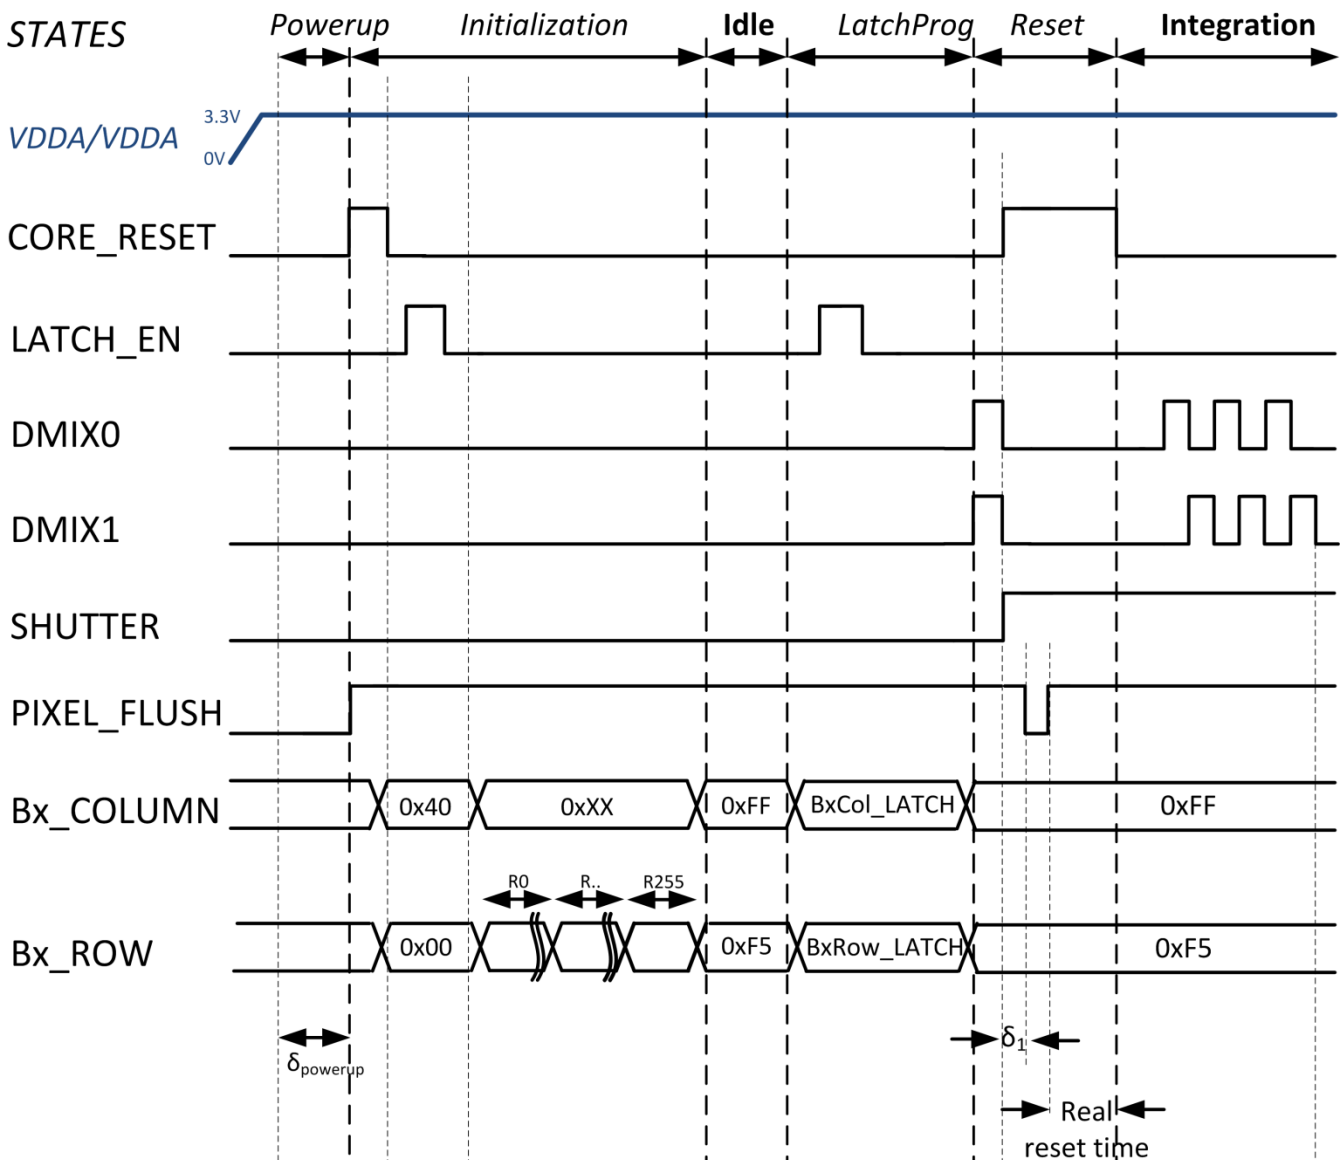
STATES Powerup Initialization Idle LatchProg Reset Integration

VDDA/VDDA 3.3V 0V

CORE_RESET

LATCH_EN

DMIX0

DMIX1

SHUTTER

PIXEL_FLUSH

Bx_COLUMN 0x40 0xXX 0xFF BxCol_LATCH 0xFF

R0 R.. R255

Bx_ROW 0x00 0xF5 BxRow_LATCH 0xF5

$\delta_{powerup}$

$\delta_1$

Real reset time